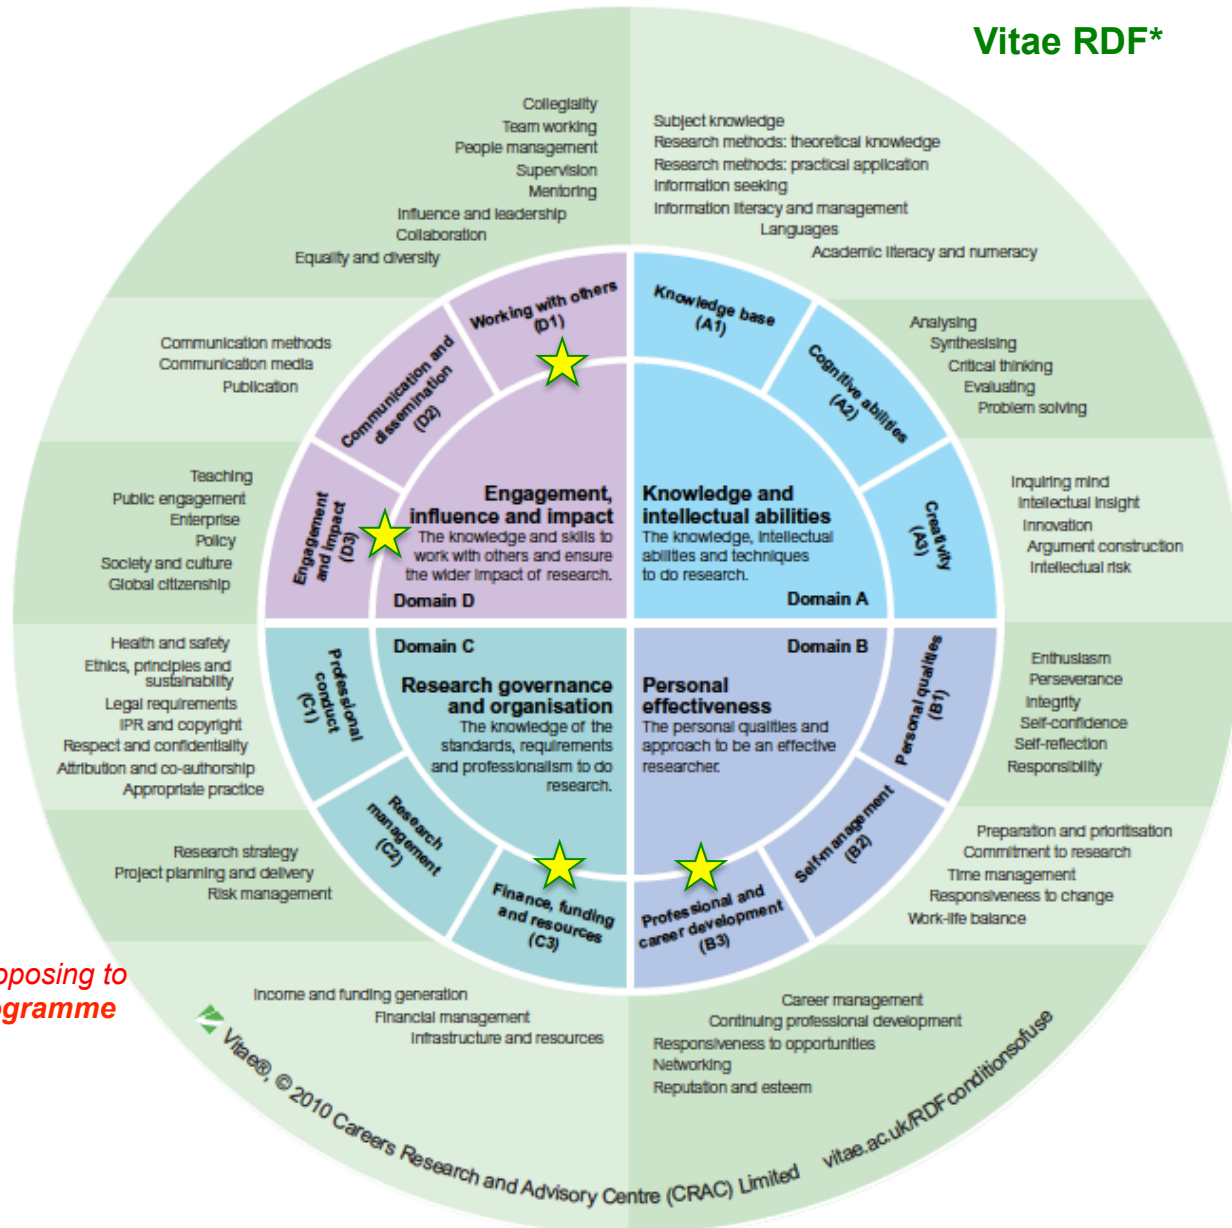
Vitae RDF*

Collegiality
Team working
People management
Supervision
Mentoring
Influence and leadership
Collaboration
Equality and diversity

Subject knowledge
Research methods: theoretical knowledge
Research methods: practical application
Information seeking
Information literacy and management
Languages
Academic literacy and numeracy

Communication methods
Communication media
Publication

Analysing
Synthesising
Critical thinking
Evaluating
Problem solving

Teaching
Public engagement
Enterprise
Policy
Society and culture
Global citizenship

Inquiring mind
Intellectual insight
Innovation
Argument construction
Intellectual risk

Working with others (D1)
Communication and dissemination (D2)
Engagement and impact (D3)

Knowledge base (A1)
Cognitive abilities (A2)
Creativity (A3)

Engagement, influence and impact
The knowledge and skills to work with others and ensure the wider impact of research.
Domain D

Knowledge and intellectual abilities
The knowledge, intellectual abilities and techniques to do research.
Domain A

Domain C
Research governance and organisation
The knowledge of the standards, requirements and professionalism to do research.

Domain B
Personal effectiveness
The personal qualities and approach to be an effective researcher.

Professional conduct (C1)
Research management (C2)
Finance, funding and resources (C3)

Personal qualities (B1)
Self-management (B2)
Professional and career development (B3)

Health and safety
Ethics, principles and sustainability
Legal requirements
IPR and copyright
Respect and confidentiality
Attribution and co-authorship
Appropriate practice

Enthusiasm
Perseverance
Integrity
Self-confidence
Self-reflection
Responsibility

Research strategy
Project planning and delivery
Risk management

Preparation and prioritisation
Commitment to research
Time management
Responsiveness to change
Work-life balance

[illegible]posing to
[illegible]gramme

Income and funding generation
Financial management
Infrastructure and resources

Career management
Continuing professional development
Responsiveness to opportunities
Networking
Reputation and esteem

Vitae®, © 2010 Careers Research and Advisory Centre (CRAC) Limited
vitae.ac.uk/RDFconditionsofuse